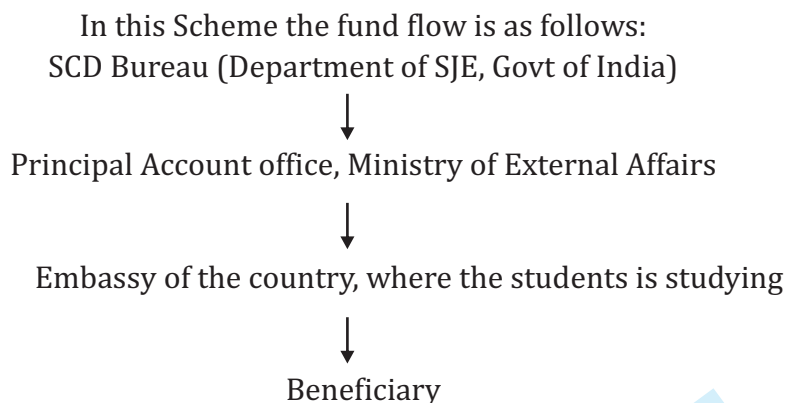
In this Scheme the fund flow is as follows:

SCD Bureau (Department of SJE, Govt of India)

Principal Account office, Ministry of External Affairs

Embassy of the country, where the students is studying

Beneficiary